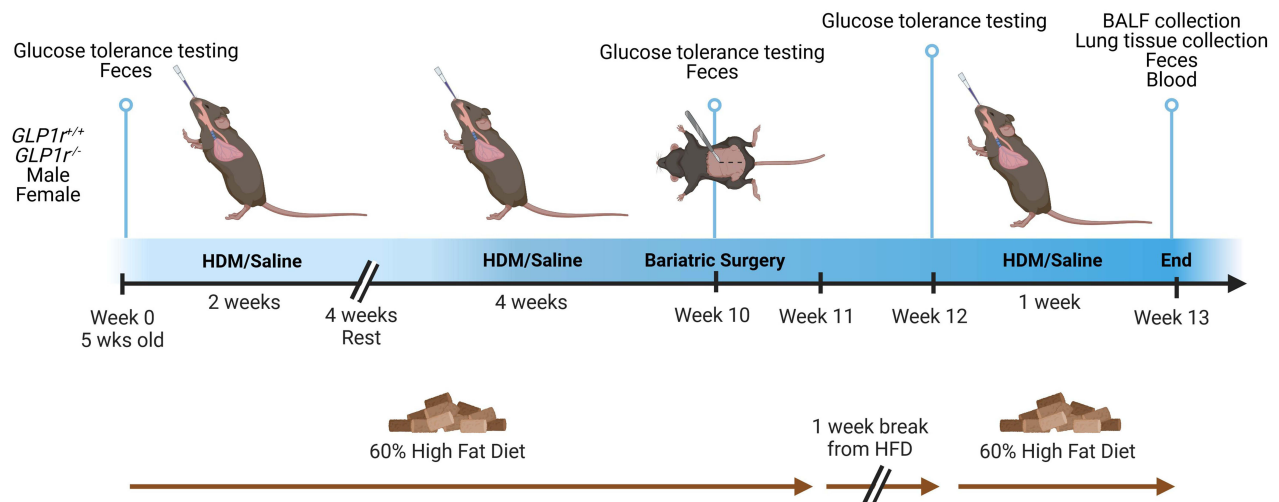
Glucose tolerance testing
Feces

$GLP1r^{+/+}$
$GLP1r^{-/-}$
Male
Female

Glucose tolerance testing
Feces

Glucose tolerance testing

BALF collection
Lung tissue collection
Feces
Blood

HDM/Saline
HDM/Saline
Bariatric Surgery
HDM/Saline
End

Week 0
5 wks old
2 weeks
4 weeks
Rest
4 weeks
Week 10
Week 11
Week 12
1 week
Week 13

60% High Fat Diet
1 week break
from HFD
60% High Fat Diet